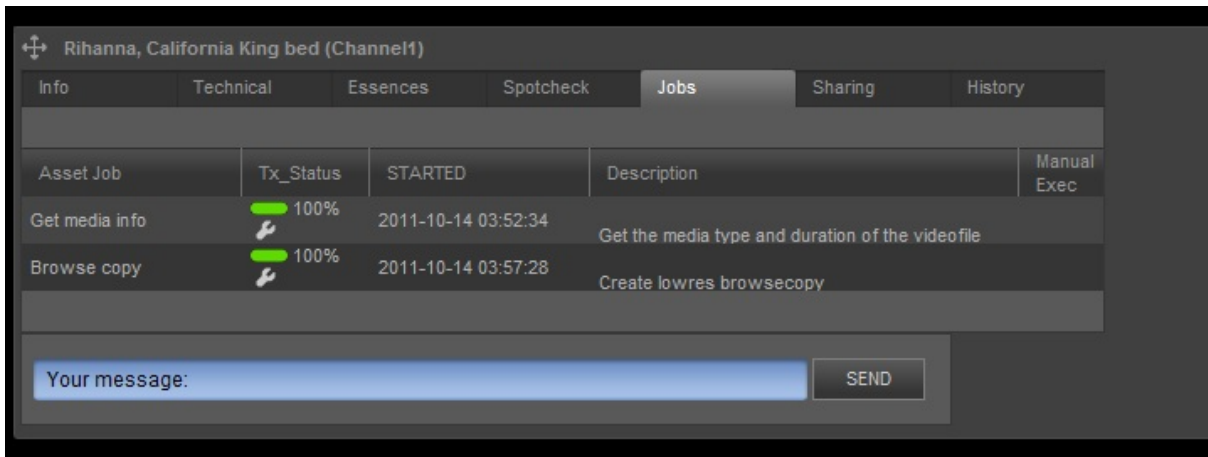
Rihanna, California King bed (Channel1)

Info | Technical | Essences | Spotcheck | Jobs | Sharing | History

| Asset Job | Tx_Status | STARTED | Description | Manual Exec |
|---|---|---|---|---|
| Get media info | 100% | 2011-10-14 03:52:34 | Get the media type and duration of the videofile | |
| Browse copy | 100% | 2011-10-14 03:57:28 | Create lowres browsecopy | |

Your message:

SEND